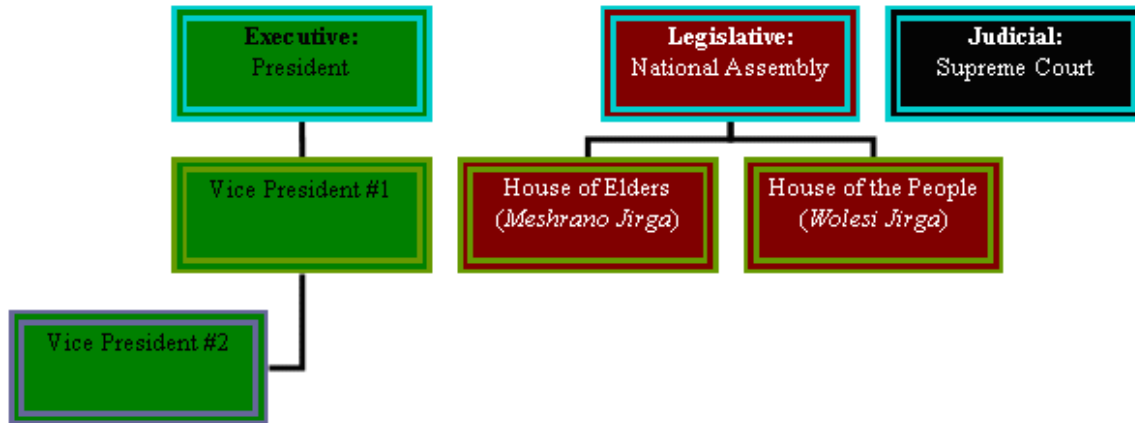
**Executive:**
President

**Legislative:**
National Assembly

**Judicial:**
Supreme Court

Vice President #1

House of Elders
(*Meshrano Jirga*)

House of the People
(*Wolesi Jirga*)

Vice President #2